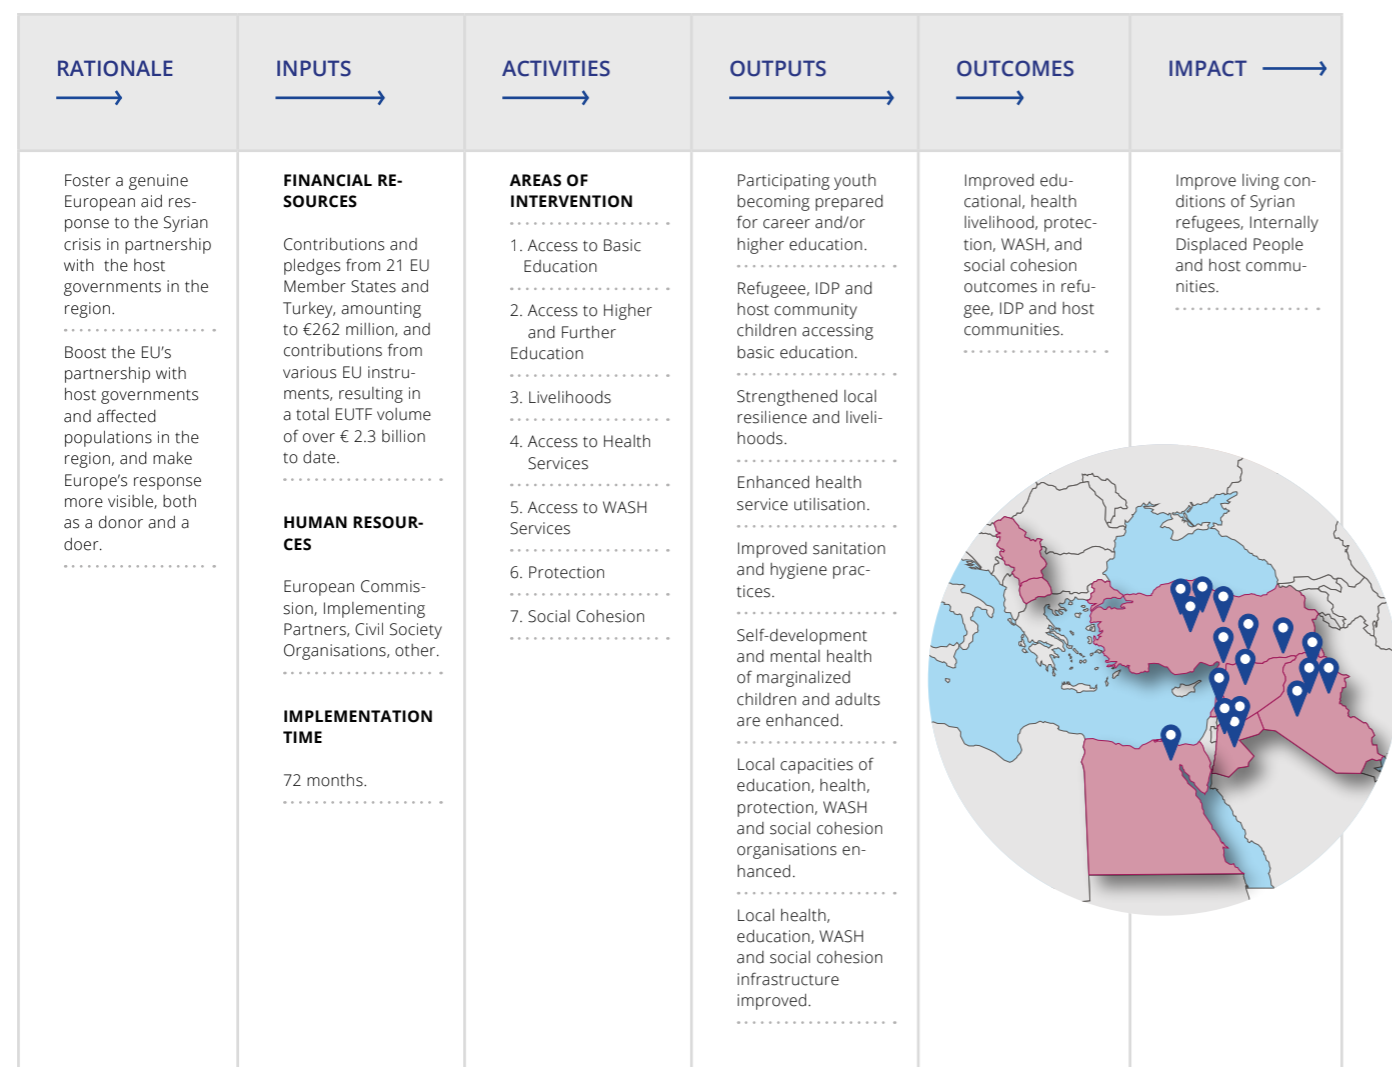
RATIONALE

INPUTS

ACTIVITIES

OUTPUTS

OUTCOMES

IMPACT

Foster a genuine European aid response to the Syrian crisis in partnership with the host governments in the region.

Boost the EU's partnership with host governments and affected populations in the region, and make Europe's response more visible, both as a donor and a doer.

FINANCIAL RESOURCES

Contributions and pledges from 21 EU Member States and Turkey, amounting to €262 million, and contributions from various EU instruments, resulting in a total EUTF volume of over € 2.3 billion to date.

HUMAN RESOURCES

European Commission, Implementing Partners, Civil Society Organisations, other.

IMPLEMENTATION TIME

72 months.

AREAS OF INTERVENTION

1. Access to Basic Education

2. Access to Higher and Further Education

3. Livelihoods

4. Access to Health Services

5. Access to WASH Services

6. Protection

7. Social Cohesion

Participating youth becoming prepared for career and/or higher education.

Refugeee, IDP and host community children accessing basic education.

Strengthened local resilience and livelihoods.

Enhanced health service utilisation.

Improved sanitation and hygiene practices.

Self-development and mental health of marginalized children and adults are enhanced.

Local capacities of education, health, protection, WASH and social cohesion organisations enhanced.

Local health, education, WASH and social cohesion infrastructure improved.

Improved educational, health livelihood, protection, WASH, and social cohesion outcomes in refugee, IDP and host communities.

Improve living conditions of Syrian refugees, Internally Displaced People and host communities.